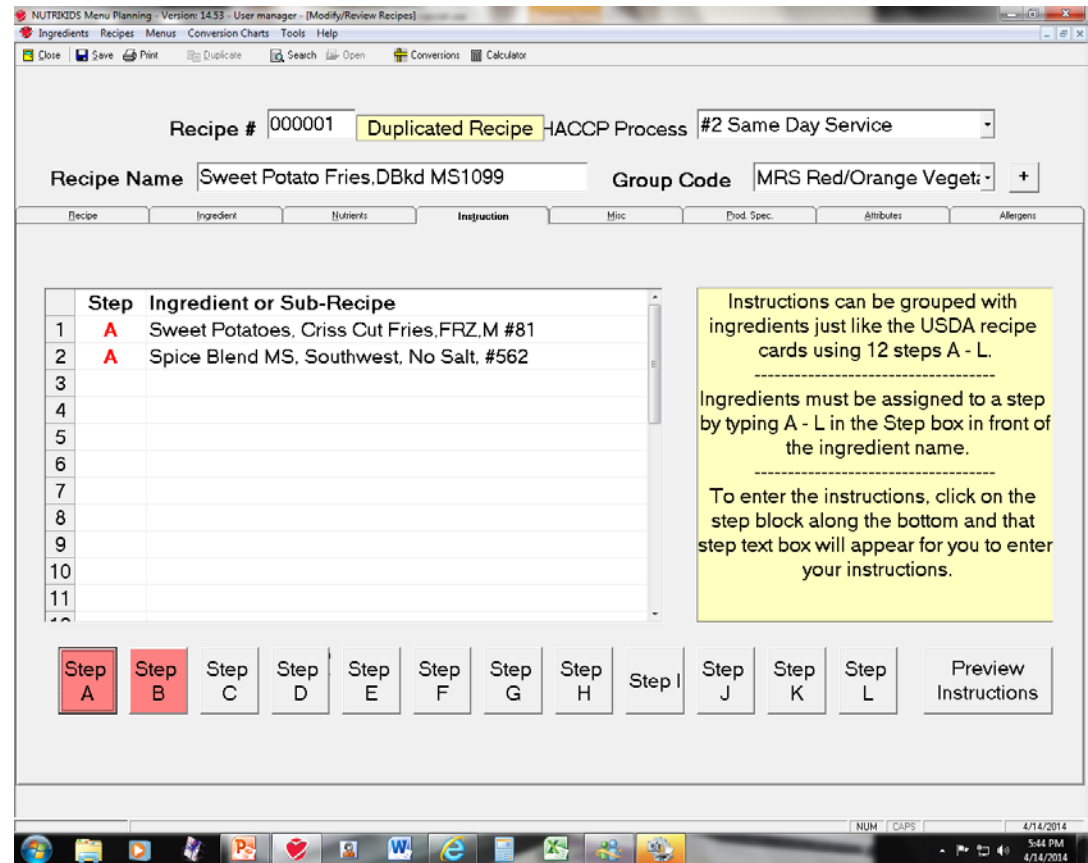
NUTRIKIDS Menu Planning - Version: 14.53 - User manager - [Modify/Review Recipes]

Ingredients Recipes Menus Conversion Charts Tools Help

Close Save Print Duplicate Search Open Conversions Calculator

Recipe # 000001 Duplicated Recipe HACCP Process #2 Same Day Service

Recipe Name Sweet Potato Fries,DBkd MS1099 Group Code MRS Red/Orange Veget: +

Recipe Ingredient Nutrients Instruction Misc Prod. Spec. Attributes Allergens

| | Step | Ingredient or Sub-Recipe |
|---|---|---|
| 1 | A | Sweet Potatoes, Criss Cut Fries,FRZ,M #81 |
| 2 | A | Spice Blend MS, Southwest, No Salt, #562 |
| 3 | | |
| 4 | | |
| 5 | | |
| 6 | | |
| 7 | | |
| 8 | | |
| 9 | | |
| 10 | | |
| 11 | | |

Instructions can be grouped with ingredients just like the USDA recipe cards using 12 steps A - L.
------------------------------------
Ingredients must be assigned to a step by typing A - L in the Step box in front of the ingredient name.
------------------------------------
To enter the instructions, click on the step block along the bottom and that step text box will appear for you to enter your instructions.

Step A Step B Step C Step D Step E Step F Step G Step H Step I Step J Step K Step L Preview Instructions

NUM CAPS 4/14/2014

5:44 PM 4/14/2014